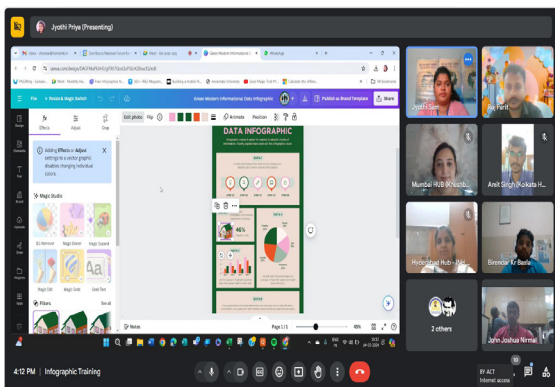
Jyothi Priya (Presenting)

File · Resize & Magic Switch

Green Modern Informational Data Infographic

Publish as Brand Template

Share

Effects

Adjust

Crop

Edit photo

Flip

Animate

Position

Adding Effects or Adjust settings to a vector graphic disables changing individual colors.

Magic Studio

BG Remover

Magic Eraser

Magic Expand

Magic Edit

Magic Grab

Grab Text

Filters

See all

DATA INFOGRAPHIC

46%

Notes

Page 1 / 1

Jyothi Sam...

Raj Parit

Mumbai HUB (Khushb...

Amit Singh (Kolkata H...

Hyderabad Hub - Pal...

Birendar Kr Baita

2 others

John Joshua Nirmal

4:12 PM | Infographic Training

10